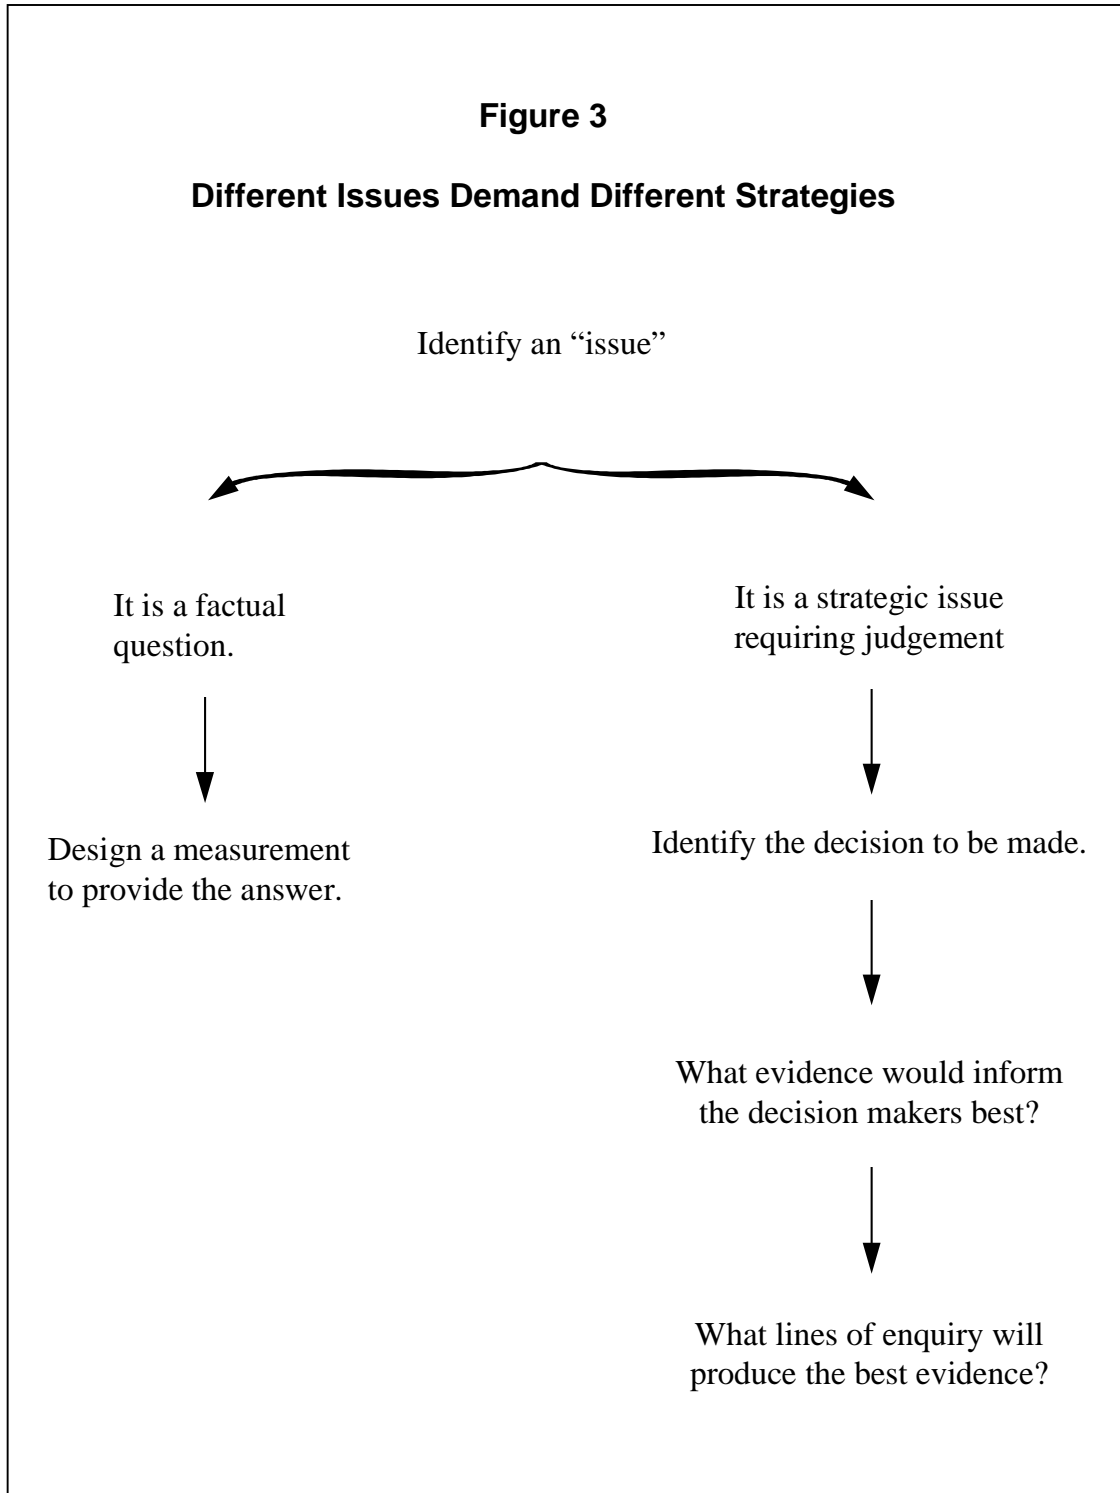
**Figure 3**

**Different Issues Demand Different Strategies**

Identify an “issue”

It is a factual question.

Design a measurement to provide the answer.

It is a strategic issue requiring judgement

Identify the decision to be made.

What evidence would inform the decision makers best?

What lines of enquiry will produce the best evidence?